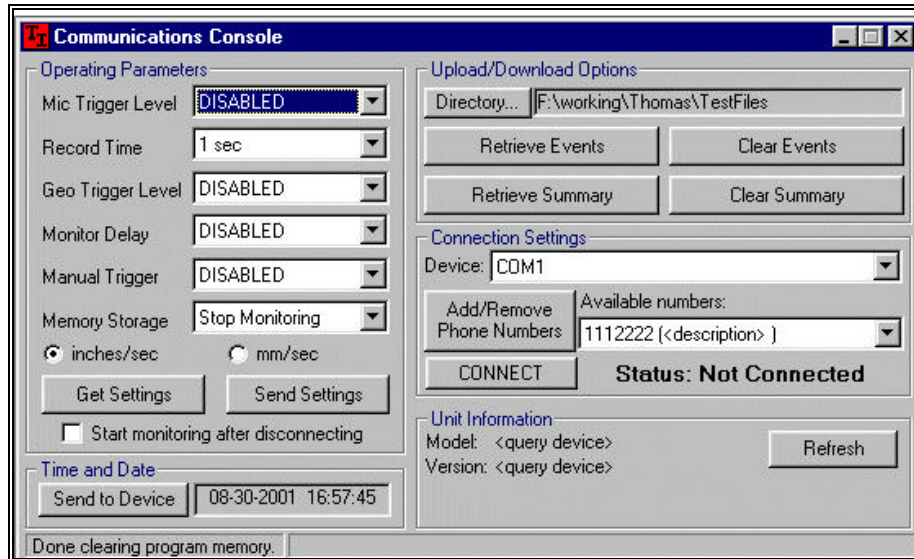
TT Communications Console

Operating Parameters

Mic Trigger Level DISABLED

Record Time 1 sec

Geo Trigger Level DISABLED

Monitor Delay DISABLED

Manual Trigger DISABLED

Memory Storage Stop Monitoring

inches/sec mm/sec

Get Settings Send Settings

Start monitoring after disconnecting

Time and Date

Send to Device 08-30-2001 16:57:45

Upload/Download Options

Directory... F:\working\Thomas\TestFiles

Retrieve Events Clear Events

Retrieve Summary Clear Summary

Connection Settings

Device: COM1

Add/Remove Phone Numbers Available numbers: 1112222 (<description> )

CONNECT Status: Not Connected

Unit Information

Model: <query device>

Version: <query device>

Refresh

Done clearing program memory.